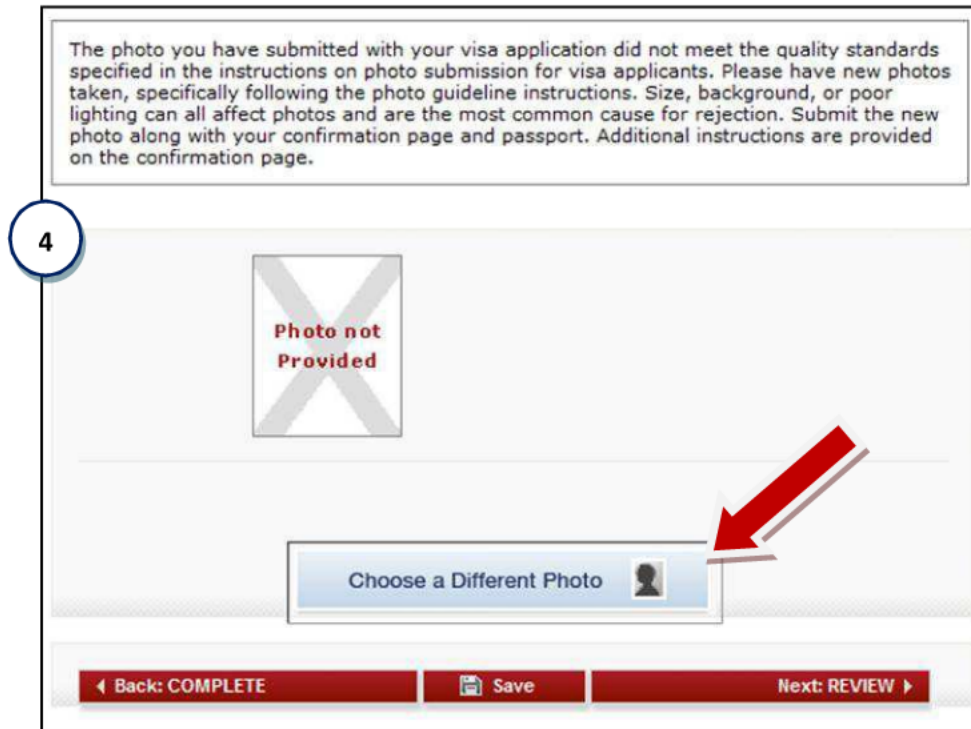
The photo you have submitted with your visa application did not meet the quality standards specified in the instructions on photo submission for visa applicants. Please have new photos taken, specifically following the photo guideline instructions. Size, background, or poor lighting can all affect photos and are the most common cause for rejection. Submit the new photo along with your confirmation page and passport. Additional instructions are provided on the confirmation page.

4

Photo not Provided

Choose a Different Photo

Back: COMPLETE

Save

Next: REVIEW